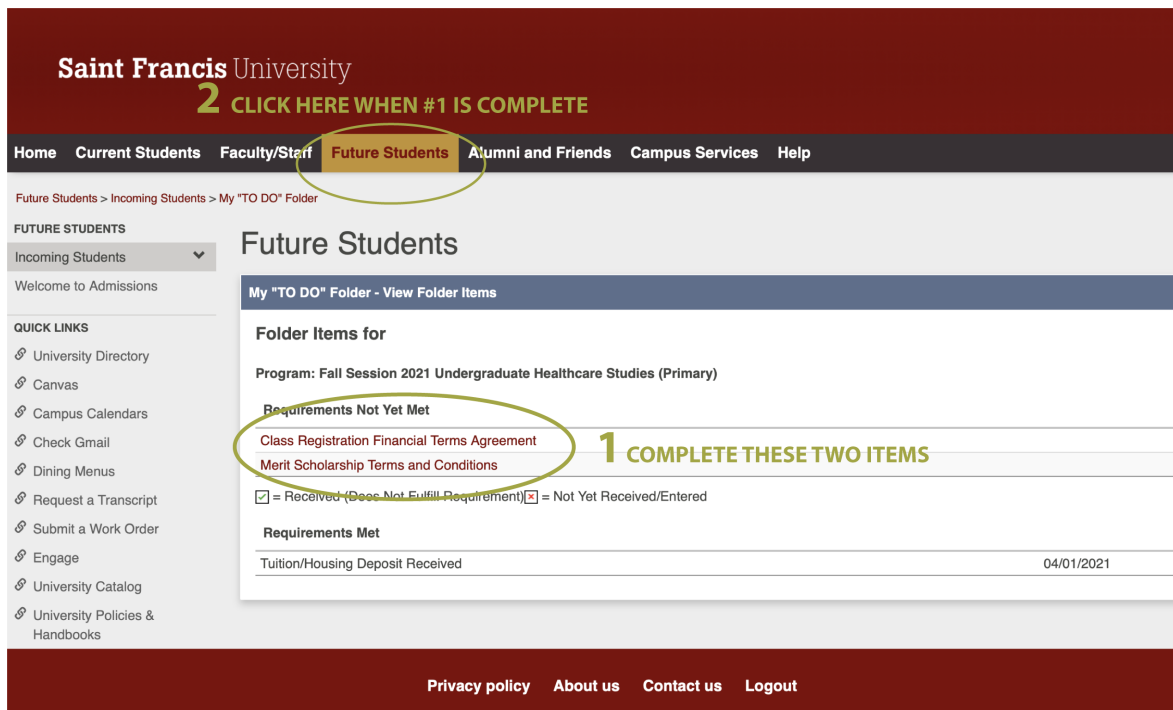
Saint Francis University

2 CLICK HERE WHEN #1 IS COMPLETE

Home Current Students Faculty/Staff Future Students Alumni and Friends Campus Services Help

Future Students > Incoming Students > My "TO DO" Folder

FUTURE STUDENTS

Incoming Students

Welcome to Admissions

QUICK LINKS

University Directory

Canvas

Campus Calendars

Check Gmail

Dining Menus

Request a Transcript

Submit a Work Order

Engage

University Catalog

University Policies & Handbooks

Future Students

My "TO DO" Folder - View Folder Items

Folder Items for

Program: Fall Session 2021 Undergraduate Healthcare Studies (Primary)

Requirements Not Yet Met

Class Registration Financial Terms Agreement

Merit Scholarship Terms and Conditions

1 COMPLETE THESE TWO ITEMS

= Received (Does Not Fulfill Requirement) = Not Yet Received/Entered

Requirements Met

| Tuition/Housing Deposit Received | 04/01/2021 |
|---|---|

Privacy policy About us Contact us Logout